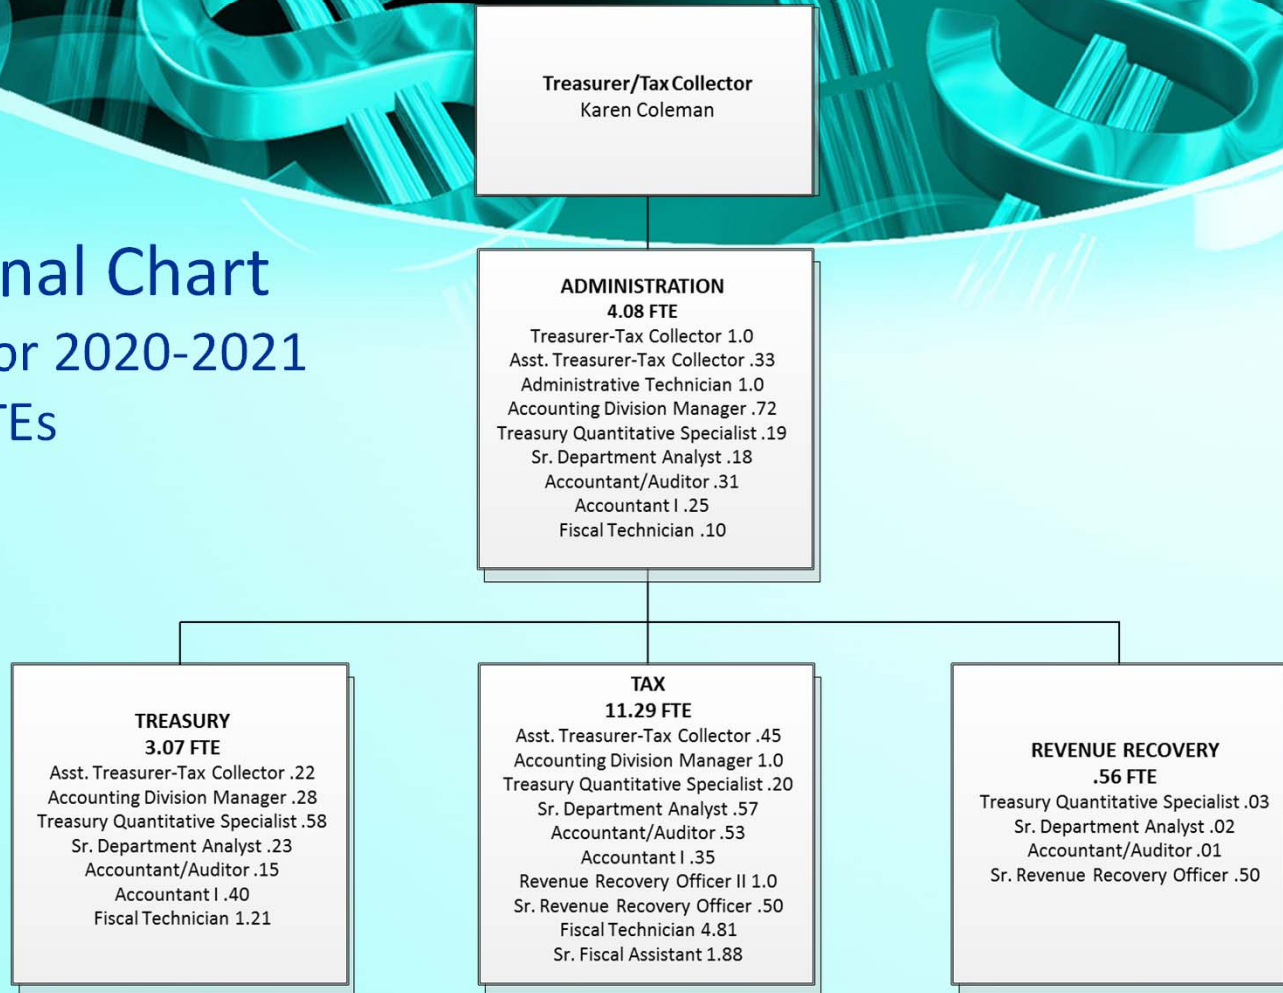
nal Chart
or 2020-2021
TEs

Treasurer/Tax Collector
Karen Coleman

ADMINISTRATION
4.08 FTE
Treasurer-Tax Collector 1.0
Asst. Treasurer-Tax Collector .33
Administrative Technician 1.0
Accounting Division Manager .72
Treasury Quantitative Specialist .19
Sr. Department Analyst .18
Accountant/Auditor .31
Accountant I .25
Fiscal Technician .10

TREASURY
3.07 FTE
Asst. Treasurer-Tax Collector .22
Accounting Division Manager .28
Treasury Quantitative Specialist .58
Sr. Department Analyst .23
Accountant/Auditor .15
Accountant I .40
Fiscal Technician 1.21

TAX
11.29 FTE
Asst. Treasurer-Tax Collector .45
Accounting Division Manager 1.0
Treasury Quantitative Specialist .20
Sr. Department Analyst .57
Accountant/Auditor .53
Accountant I .35
Revenue Recovery Officer II 1.0
Sr. Revenue Recovery Officer .50
Fiscal Technician 4.81
Sr. Fiscal Assistant 1.88

REVENUE RECOVERY
.56 FTE
Treasury Quantitative Specialist .03
Sr. Department Analyst .02
Accountant/Auditor .01
Sr. Revenue Recovery Officer .50